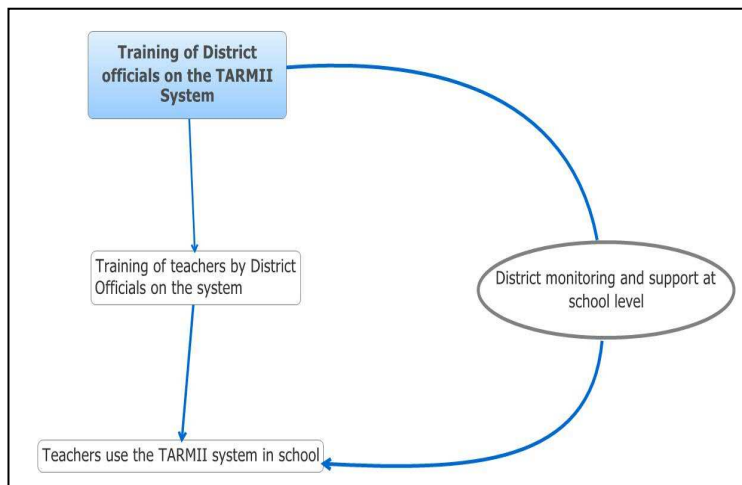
Training of District officials on the TARMII System

Training of teachers by District Officials on the system

District monitoring and support at school level

Teachers use the TARMII system in school